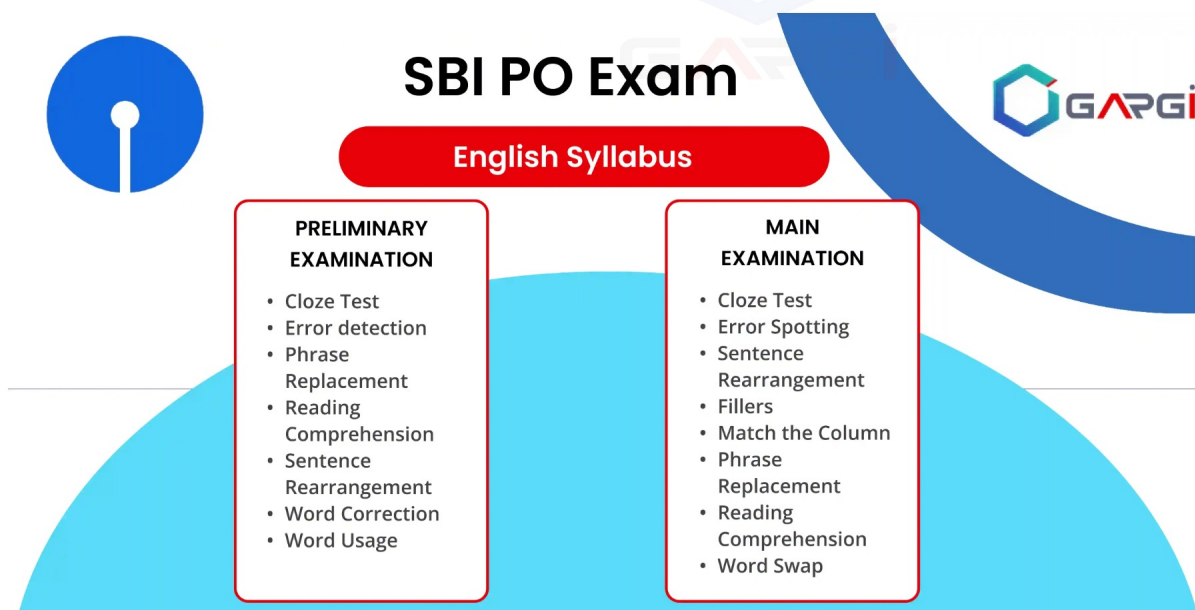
SBI PO Exam

GARGI

English Syllabus

PRELIMINARY EXAMINATION

- Cloze Test
- Error detection
- Phrase Replacement
- Reading Comprehension
- Sentence Rearrangement
- Word Correction
- Word Usage

MAIN EXAMINATION

- Cloze Test
- Error Spotting
- Sentence Rearrangement
- Fillers
- Match the Column
- Phrase Replacement
- Reading Comprehension
- Word Swap